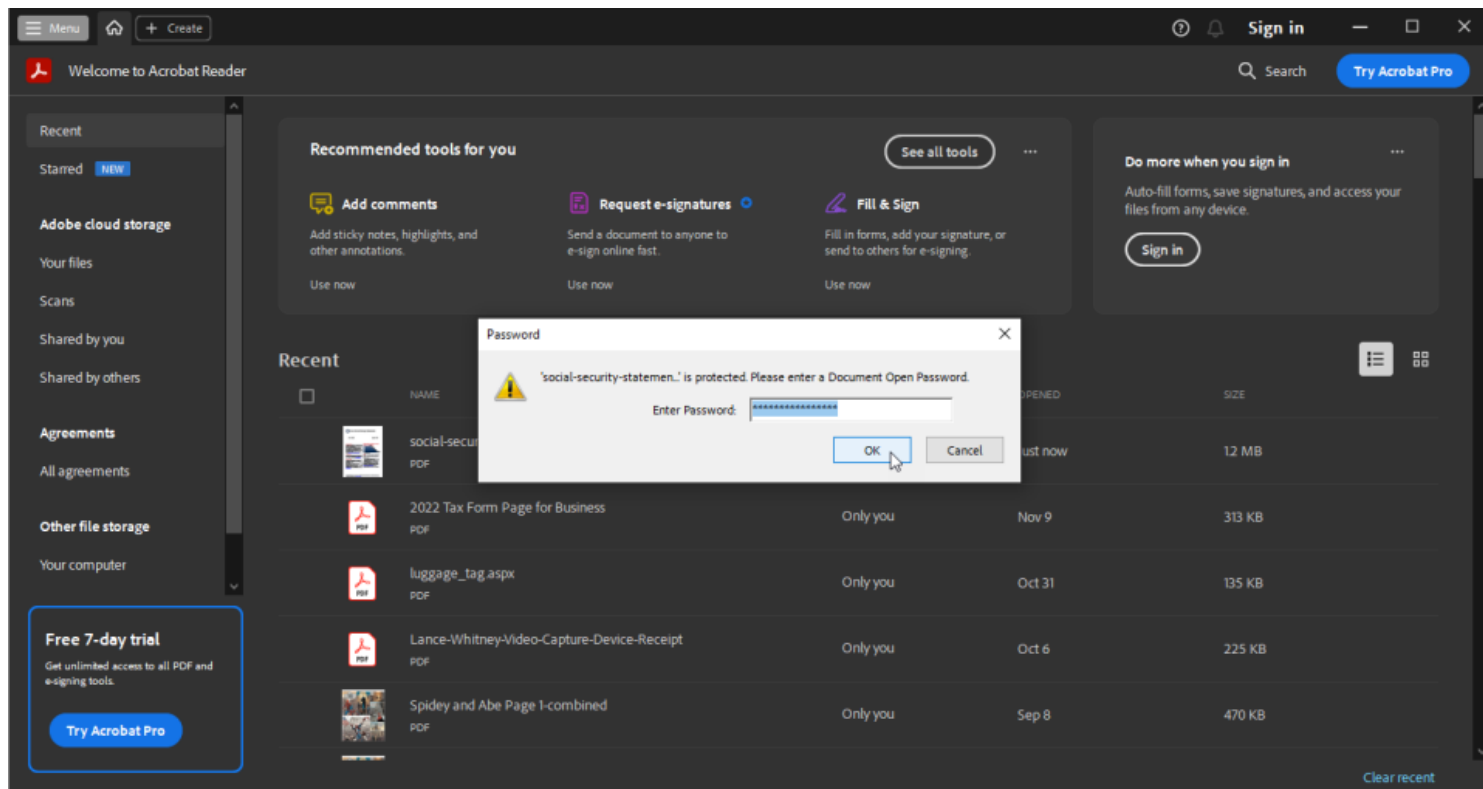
Menu + Create Sign in

Welcome to Acrobat Reader Search Try Acrobat Pro

Recent
Starred NEW
Adobe cloud storage
Your files
Scans
Shared by you
Shared by others
Agreements
All agreements
Other file storage
Your computer

Free 7-day trial
Get unlimited access to all PDF and e-signing tools.
Try Acrobat Pro

Recommended tools for you See all tools ...

Add comments
Add sticky notes, highlights, and other annotations.
Use now

Request e-signatures
Send a document to anyone to e-sign online fast.
Use now

Fill & Sign
Fill in forms, add your signature, or send to others for e-signing.
Use now

Do more when you sign in ...
Auto-fill forms, save signatures, and access your files from any device.
Sign in

Recent

| | NAME | | OPENED | SIZE |
|---|---|---|---|---|
| | social-secur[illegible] PDF | | Just now | 1.2 MB |
| | 2022 Tax Form Page for Business PDF | Only you | Nov 9 | 313 KB |
| | luggage_tag.aspx PDF | Only you | Oct 31 | 135 KB |
| | Lance-Whitney-Video-Capture-Device-Receipt PDF | Only you | Oct 6 | 225 KB |
| | Spidey and Abe Page 1-combined PDF | Only you | Sep 8 | 470 KB |

Clear recent

Password
'social-security-statemen...' is protected. Please enter a Document Open Password.
Enter Password: ****************
OK Cancel